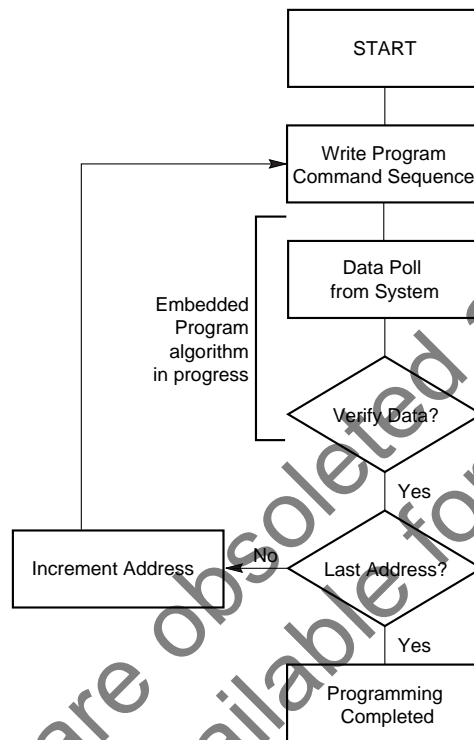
START

Write Program Command Sequence

Data Poll from System

Embedded Program algorithm in progress

Verify Data?

Yes

Increment Address

No

Last Address?

Yes

Programming Completed

are obsoleted
available for